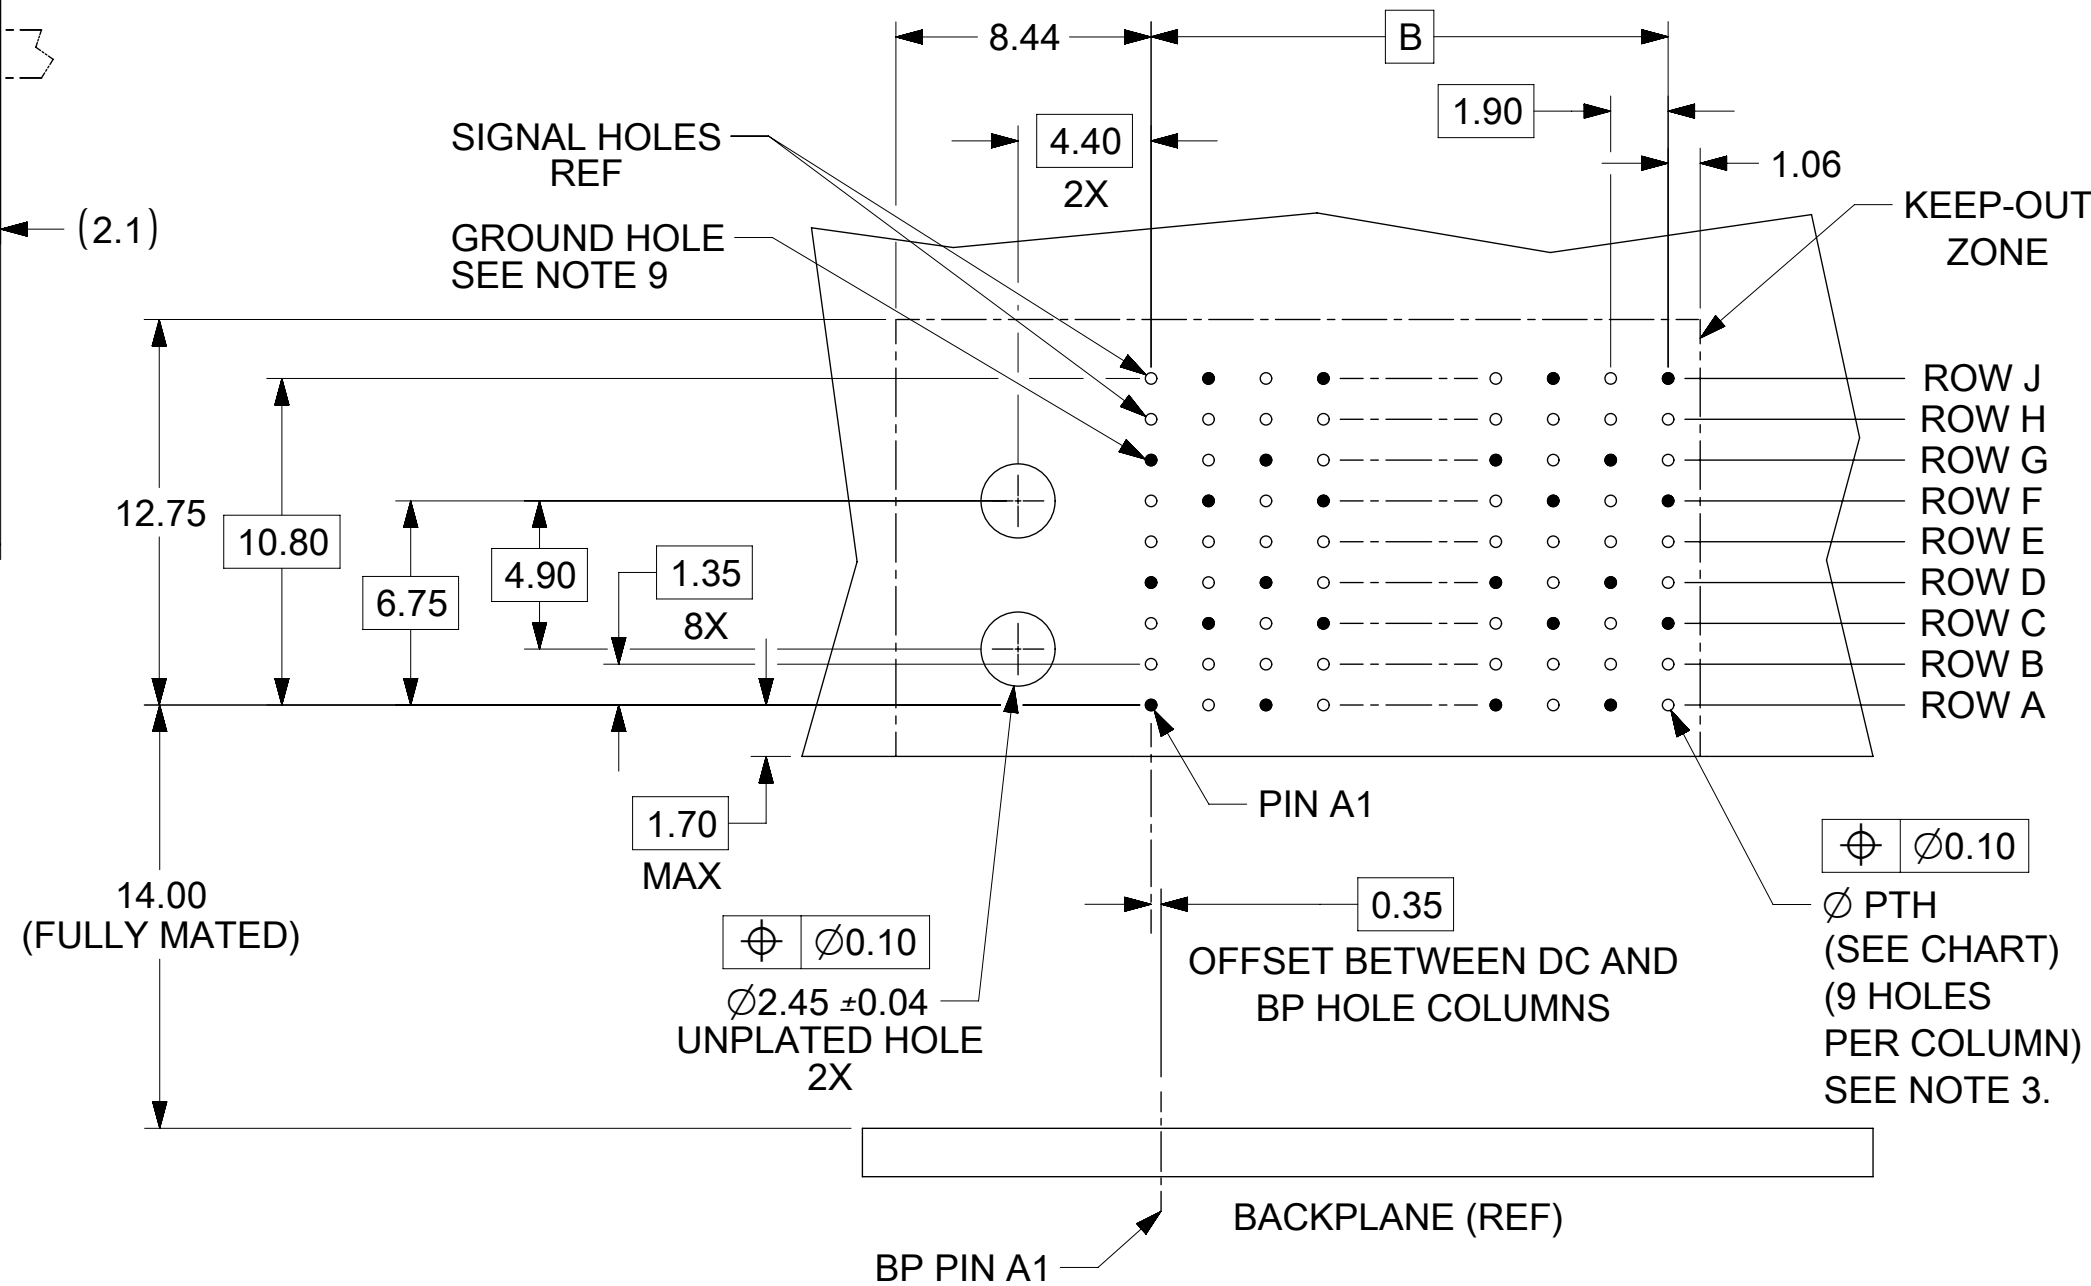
8.44

B

1.90

4.40

2X

1.06

SIGNAL HOLES REF

GROUND HOLE SEE NOTE 9

(2.1)

KEEP-OUT ZONE

ROW J
ROW H
ROW G
ROW F
ROW E
ROW D
ROW C
ROW B
ROW A

12.75

10.80

6.75

4.90

1.35

8X

1.70

MAX

PIN A1

$\oplus$ | $\varnothing$0.10

14.00 (FULLY MATED)

0.35

OFFSET BETWEEN DC AND BP HOLE COLUMNS

$\oplus$ | $\varnothing$0.10

$\varnothing$2.45 $\pm$0.04 UNPLATED HOLE 2X

$\varnothing$ PTH (SEE CHART) (9 HOLES PER COLUMN) SEE NOTE 3.

BACKPLANE (REF)

BP PIN A1